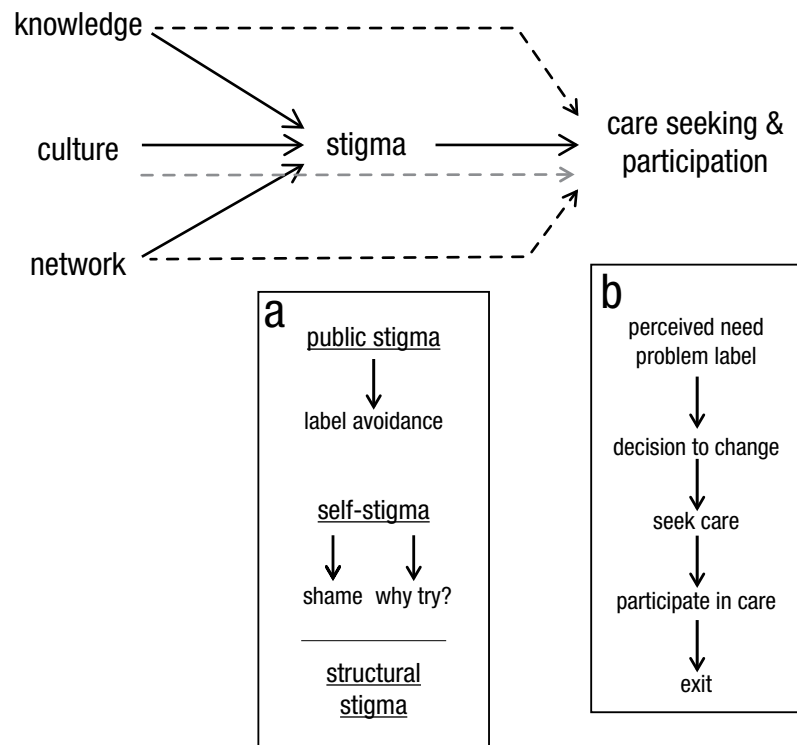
knowledge

culture

stigma

care seeking & participation

network

a

public stigma

label avoidance

self-stigma

shame

why try?

structural stigma

b

perceived need problem label

decision to change

seek care

participate in care

exit